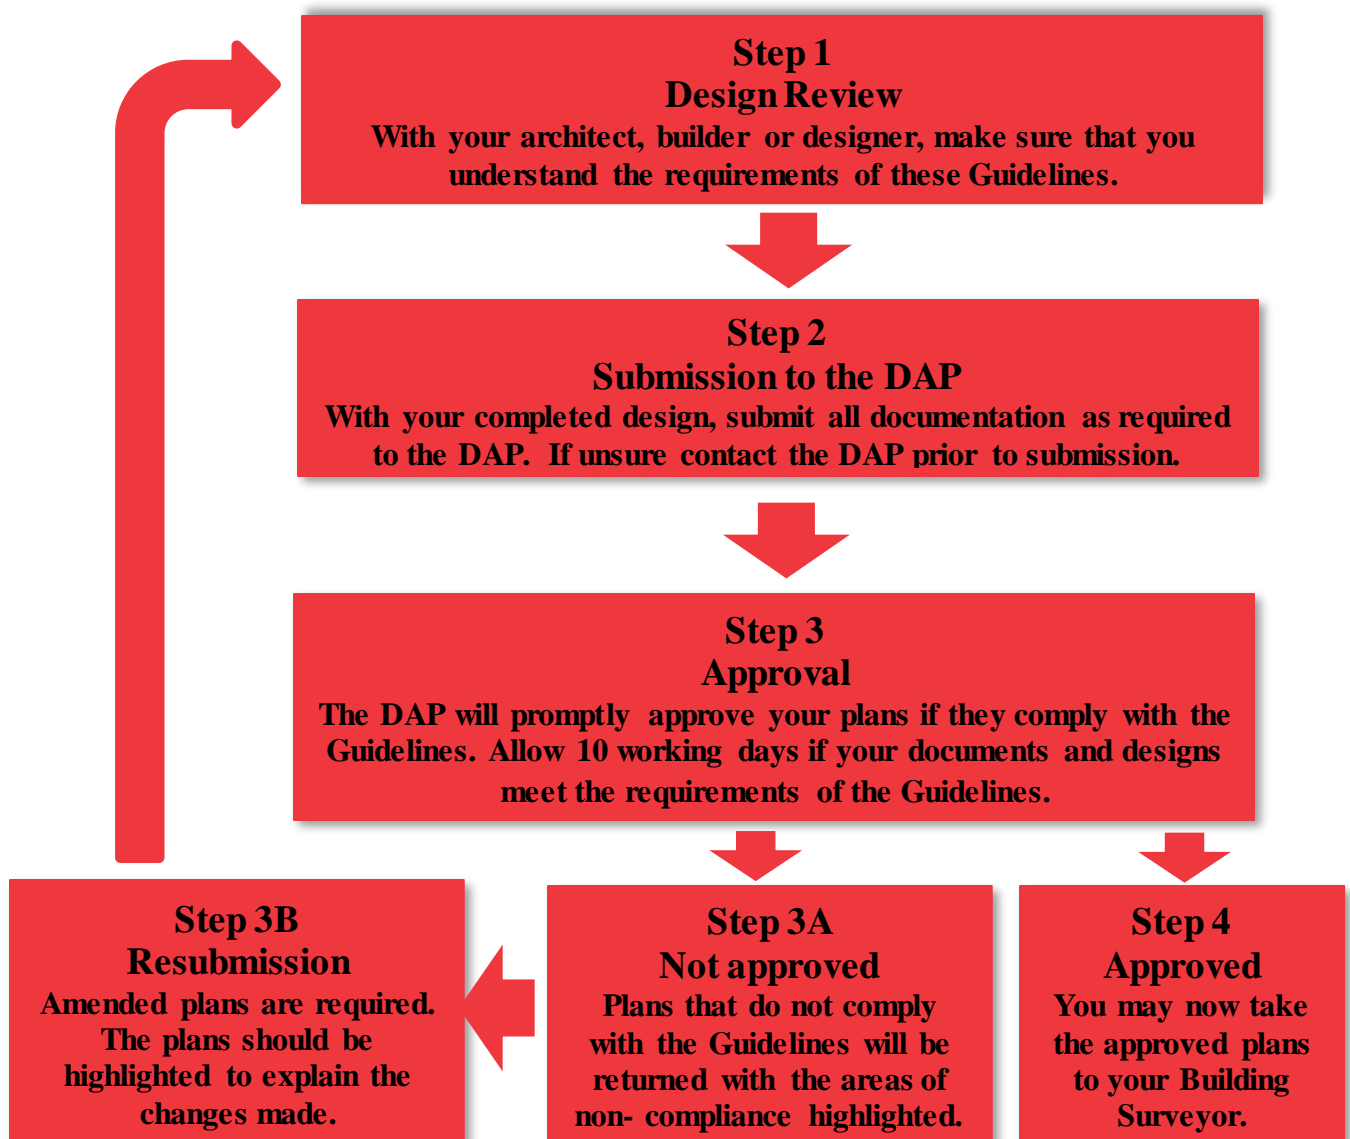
Step 1
Design Review
With your architect, builder or designer, make sure that you understand the requirements of these Guidelines.

Step 2
Submission to the DAP
With your completed design, submit all documentation as required to the DAP. If unsure contact the DAP prior to submission.

Step 3
Approval
The DAP will promptly approve your plans if they comply with the Guidelines. Allow 10 working days if your documents and designs meet the requirements of the Guidelines.

Step 3B
Resubmission
Amended plans are required. The plans should be highlighted to explain the changes made.

Step 3A
Not approved
Plans that do not comply with the Guidelines will be returned with the areas of non- compliance highlighted.

Step 4
Approved
You may now take the approved plans to your Building Surveyor.